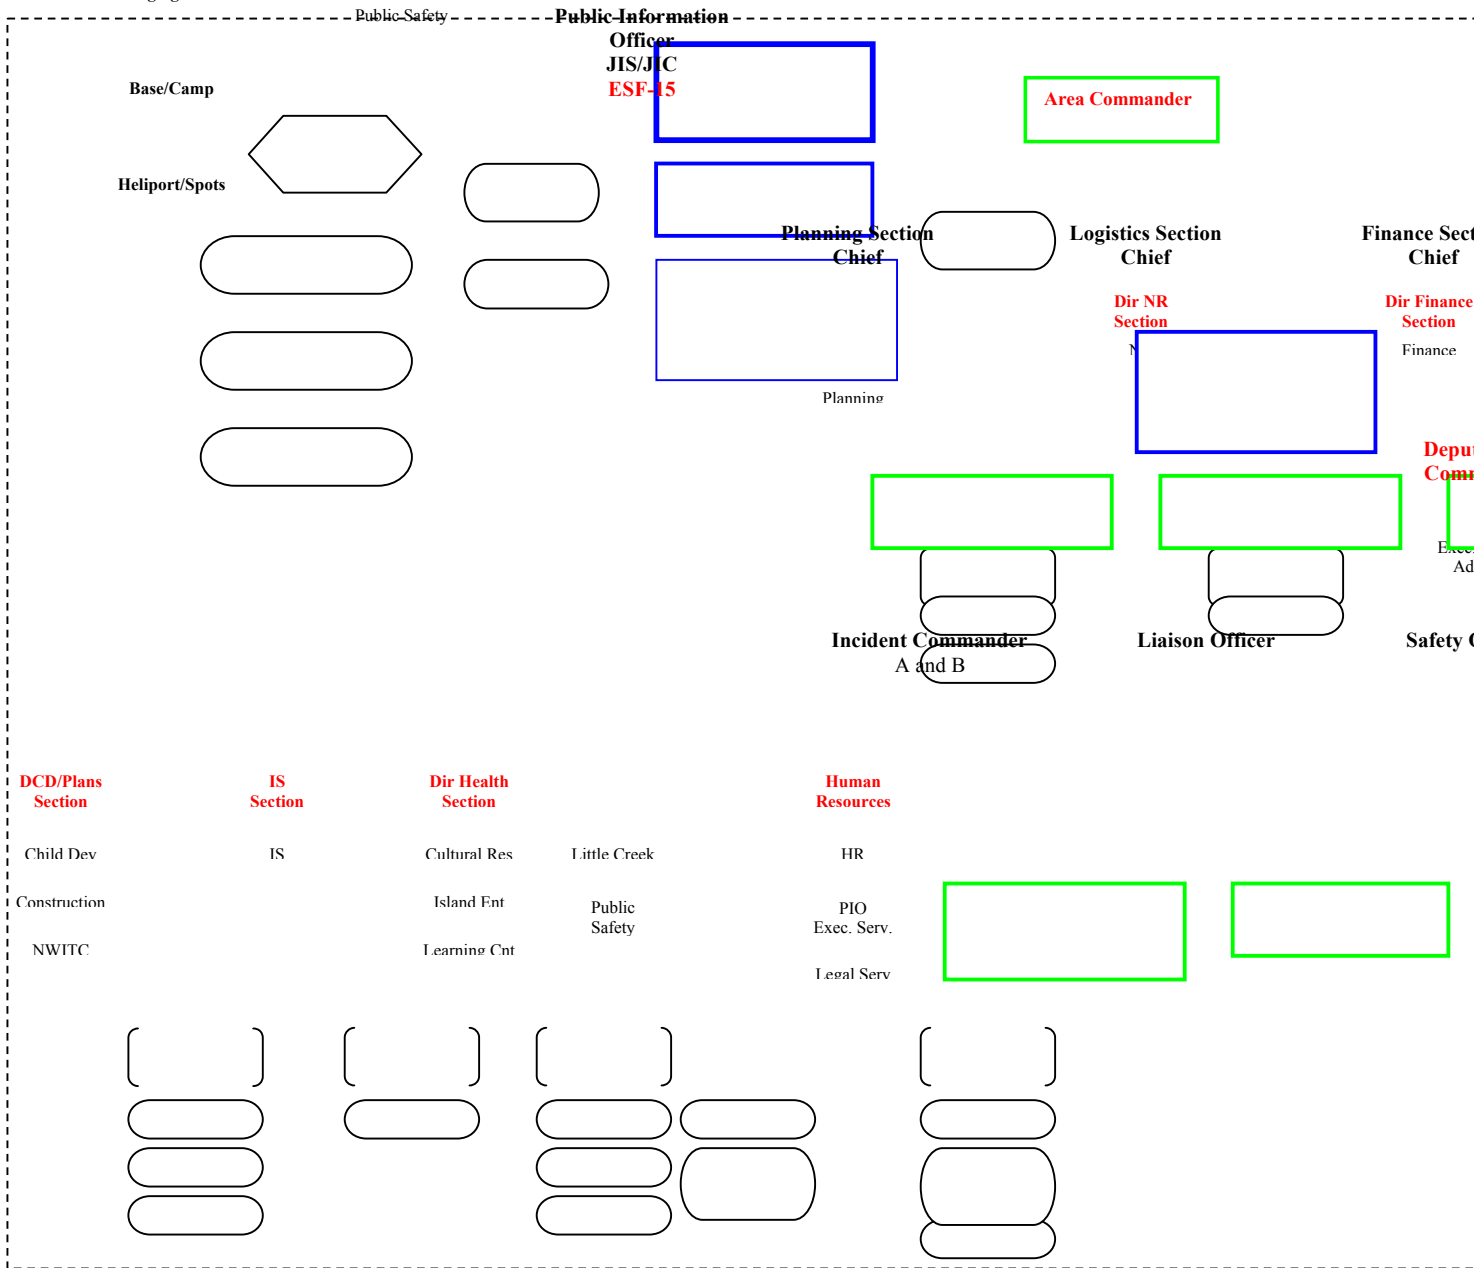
Public Safety

Public Information Officer
JIS/JIC
ESF-15

Area Commander

Base/Camp

Heliport/Spots

Planning Section Chief

Logistics Section Chief

Finance Sect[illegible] Chief

Dir NR Section

Dir Finance Section

N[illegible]

Finance

Planning

Deput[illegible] Comm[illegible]

Exec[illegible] Ad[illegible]

Incident Commander
A and B

Liaison Officer

Safety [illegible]

DCD/Plans Section

IS Section

Dir Health Section

Human Resources

Child Dev

IS

Cultural Res

Little Creek

HR

Construction

Island Ent

Public Safety

PIO
Exec. Serv.

NWITC

Learning Cnt

Legal Serv